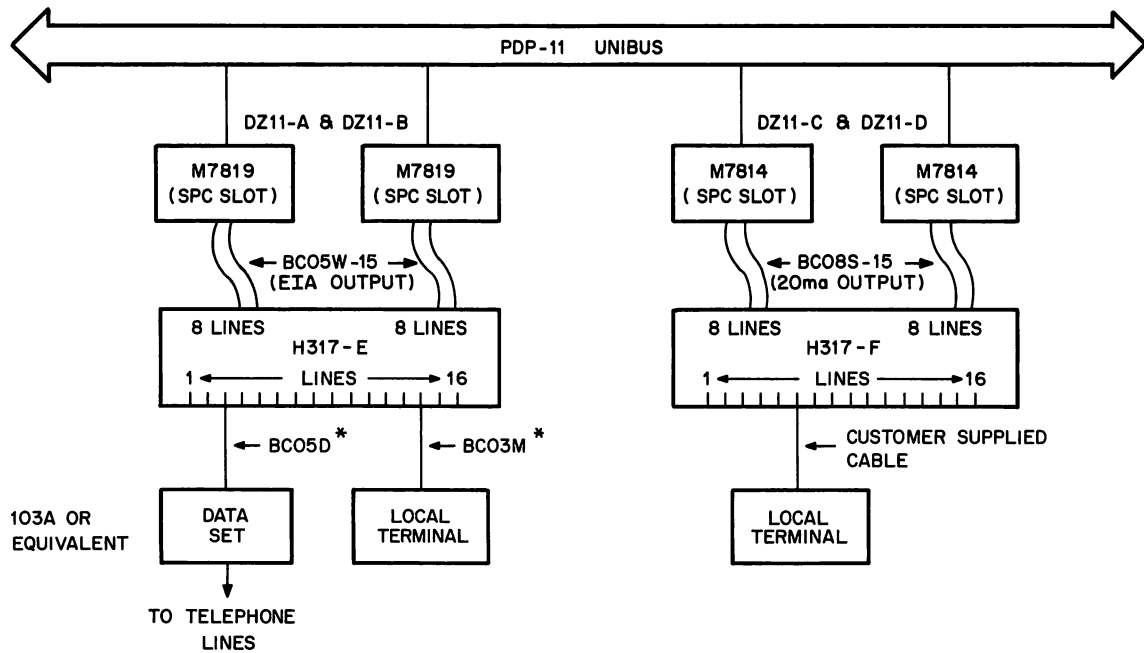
PDP-11 UNIBUS

DZ11-A & DZ11-B

M7819 (SPC SLOT)

M7819 (SPC SLOT)

← BC05W-15 → (EIA OUTPUT)

8 LINES

8 LINES

H317-E

1 ← LINES → 16

← BC05D *

← BC03M *

103A OR EQUIVALENT

DATA SET

LOCAL TERMINAL

TO TELEPHONE LINES

DZ11-C & DZ11-D

M7814 (SPC SLOT)

M7814 (SPC SLOT)

← BC08S-15 → (20ma OUTPUT)

8 LINES

8 LINES

H317-F

1 ← LINES → 16

← CUSTOMER SUPPLIED CABLE

LOCAL TERMINAL